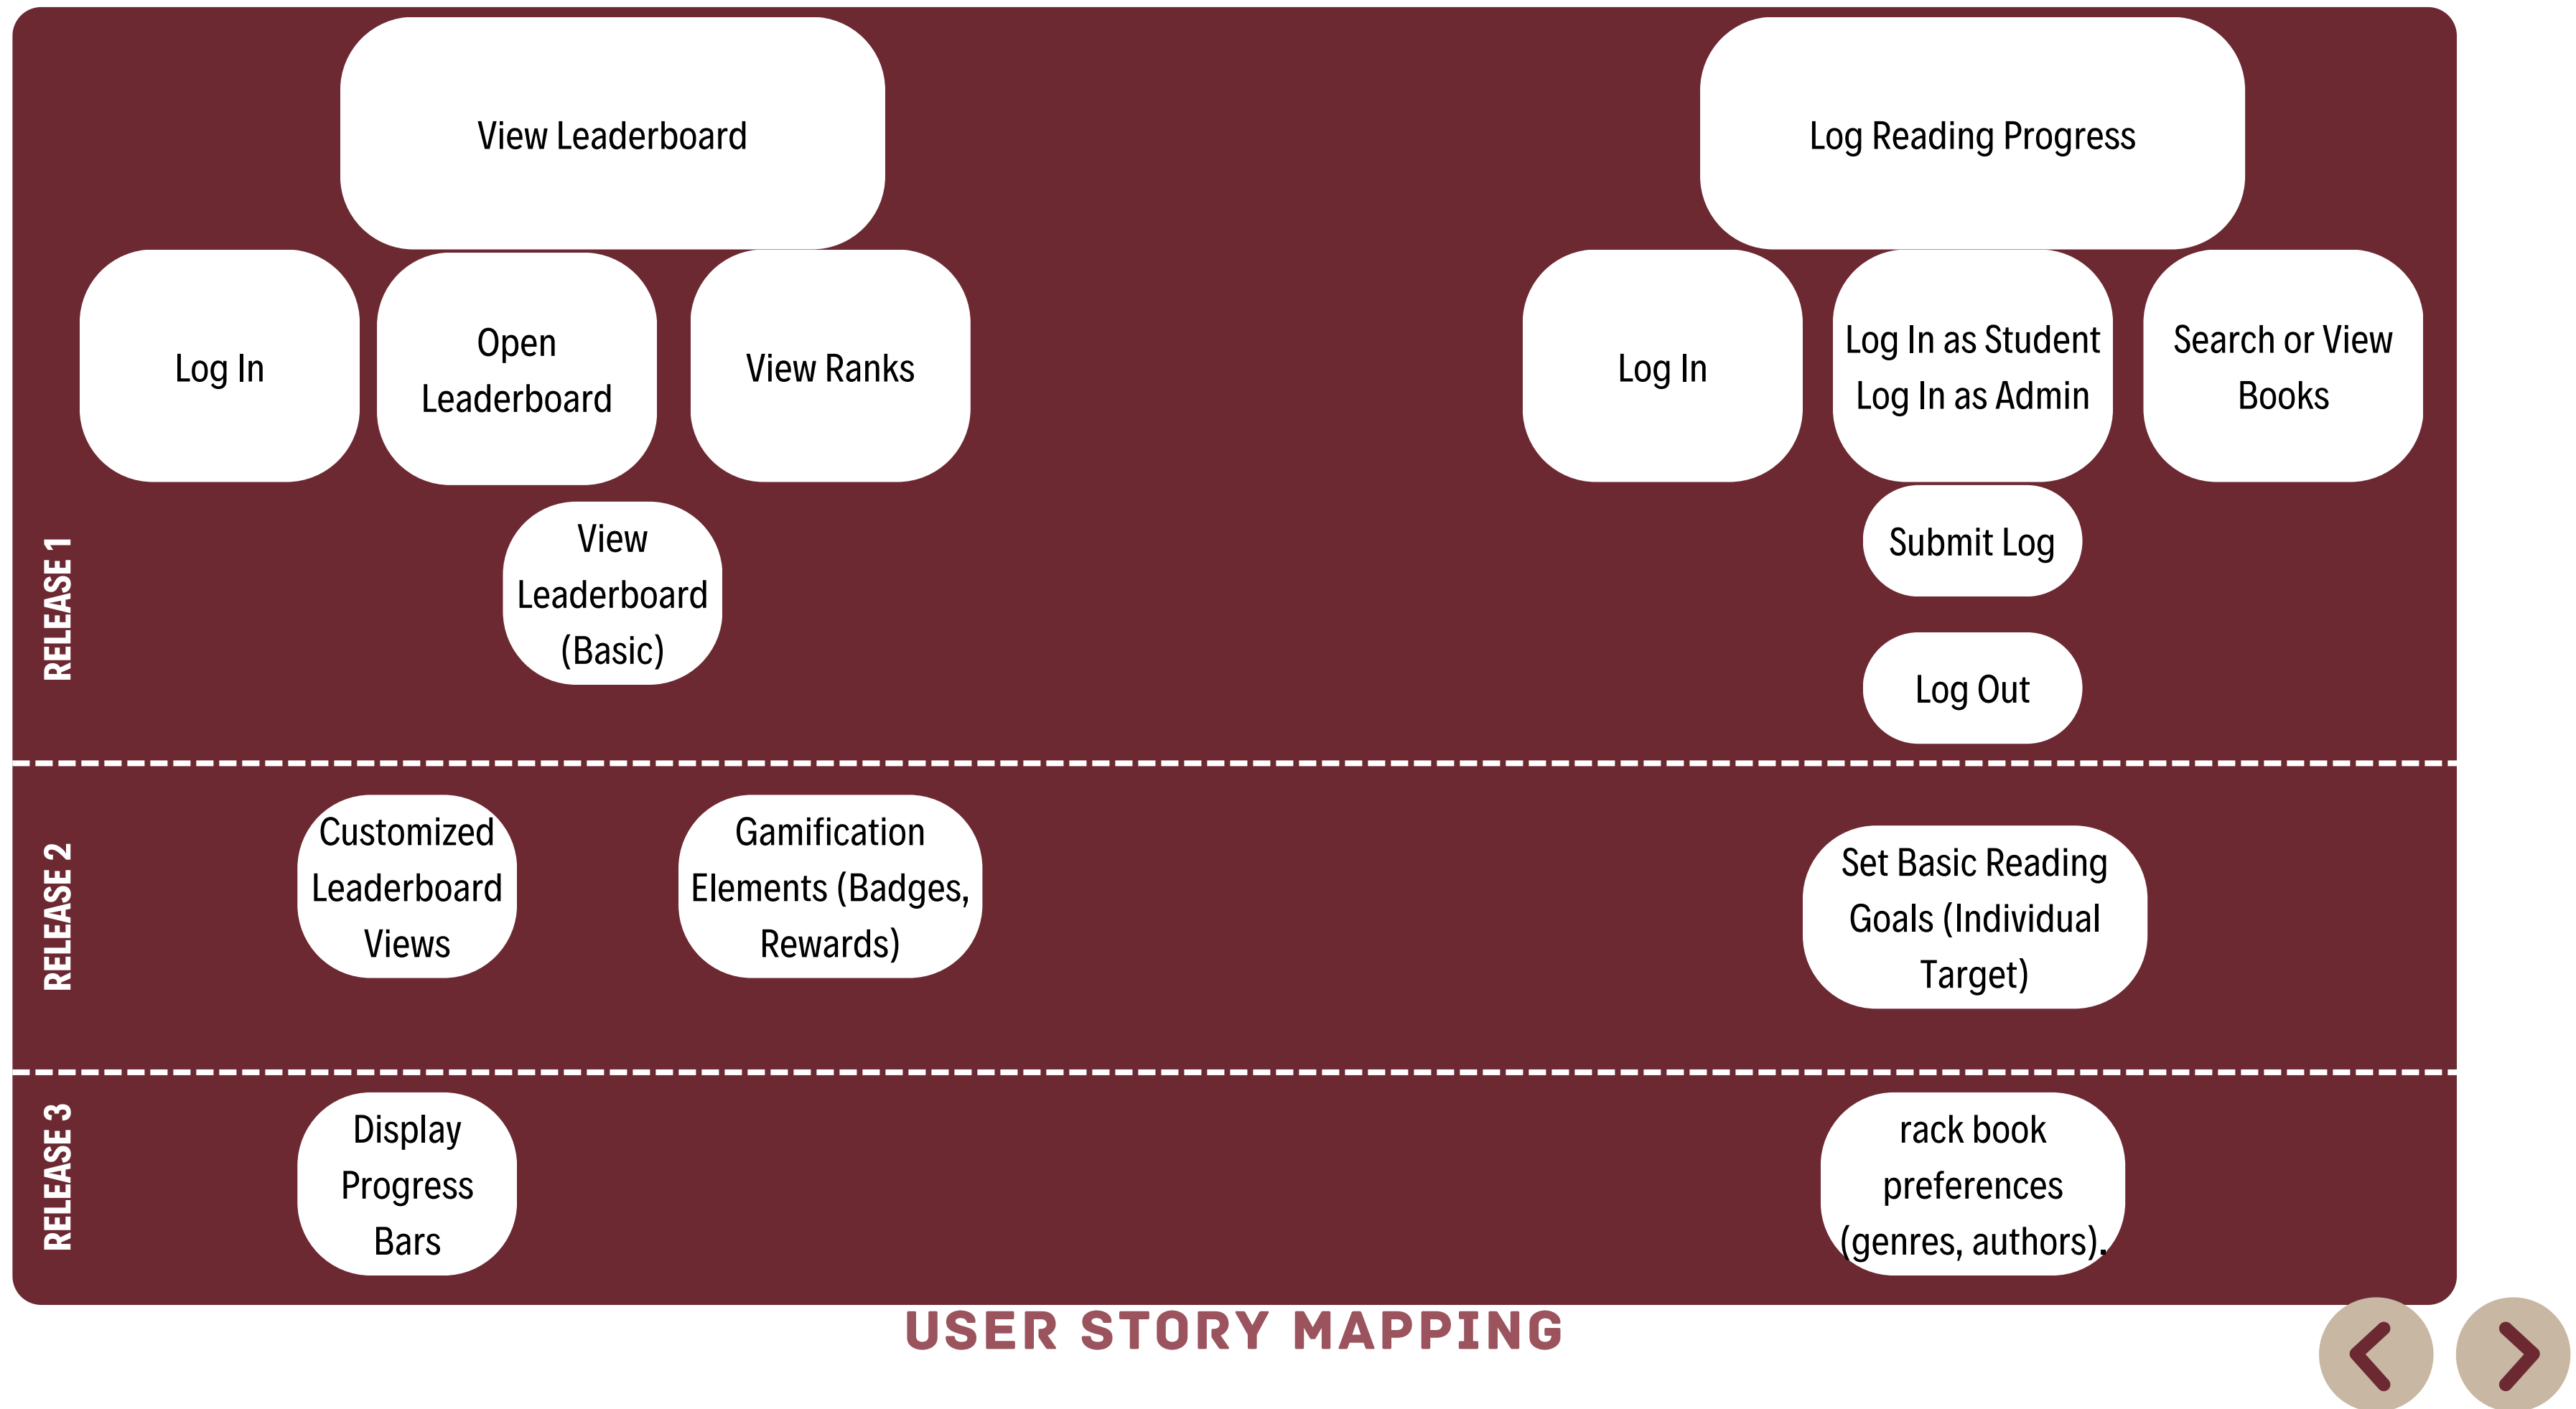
View Leaderboard

Log Reading Progress

Log In

Open Leaderboard

View Ranks

Log In

Log In as Student
Log In as Admin

Search or View Books

RELEASE 1

View Leaderboard (Basic)

Submit Log

Log Out

RELEASE 2

Customized Leaderboard Views

Gamification Elements (Badges, Rewards)

Set Basic Reading Goals (Individual Target)

RELEASE 3

Display Progress Bars

rack book preferences (genres, authors).

USER STORY MAPPING